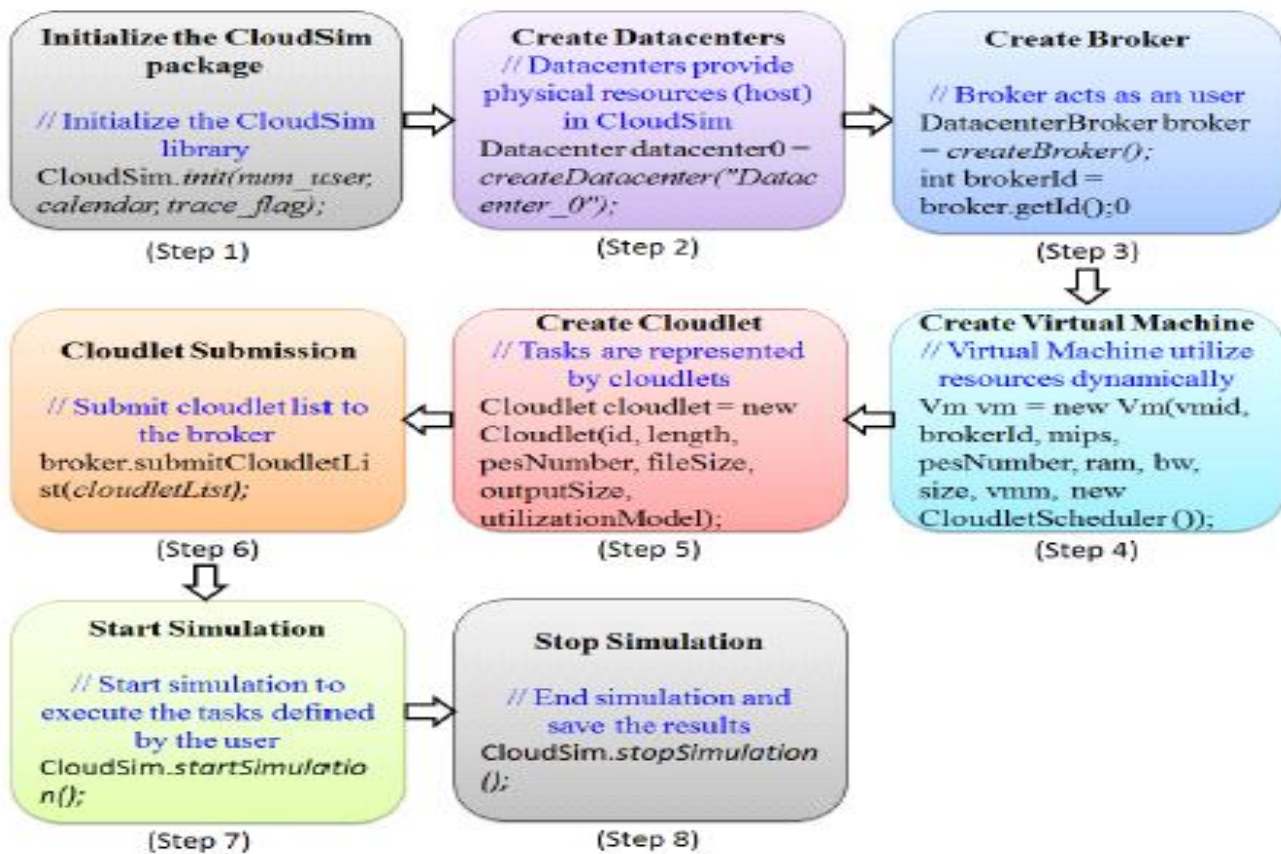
**Initialize the CloudSim package**

// Initialize the CloudSim library
CloudSim.*init(num_user, calendar, trace_flag);*

(Step 1)

**Create Datacenters**
// Datacenters provide physical resources (host) in CloudSim
Datacenter datacenter0 = *createDatacenter("Datacenter_0");*

(Step 2)

**Create Broker**

// Broker acts as an user
DatacenterBroker broker = *createBroker();*
int brokerId = broker.getId();0

(Step 3)

**Create Virtual Machine**
// Virtual Machine utilize resources dynamically
Vm vm = new Vm(vmid, brokerId, mips, pesNumber, ram, bw, size, vmm, new CloudletScheduler());

(Step 4)

**Create Cloudlet**
// Tasks are represented by cloudlets
Cloudlet cloudlet = new Cloudlet(id, length, pesNumber, fileSize, outputSize, utilizationModel);

(Step 5)

**Cloudlet Submission**

// Submit cloudlet list to the broker
broker.submitCloudletList(*cloudletList);*

(Step 6)

**Start Simulation**

// Start simulation to execute the tasks defined by the user
CloudSim.*startSimulation();*

(Step 7)

**Stop Simulation**

// End simulation and save the results
CloudSim.*stopSimulation();*

(Step 8)